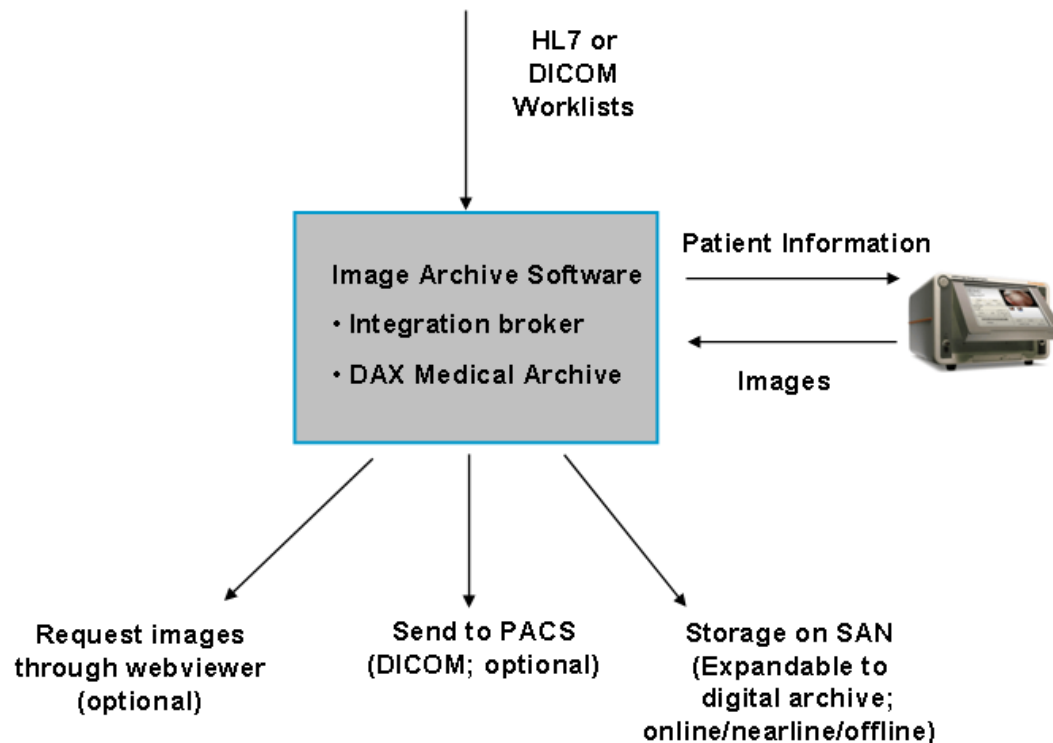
HL7 or DICOM Worklists

Image Archive Software

• Integration broker

• DAX Medical Archive

Patient Information

Images

Request images through webviewer (optional)

Send to PACS (DICOM; optional)

Storage on SAN (Expandable to digital archive; online/nearline/offline)